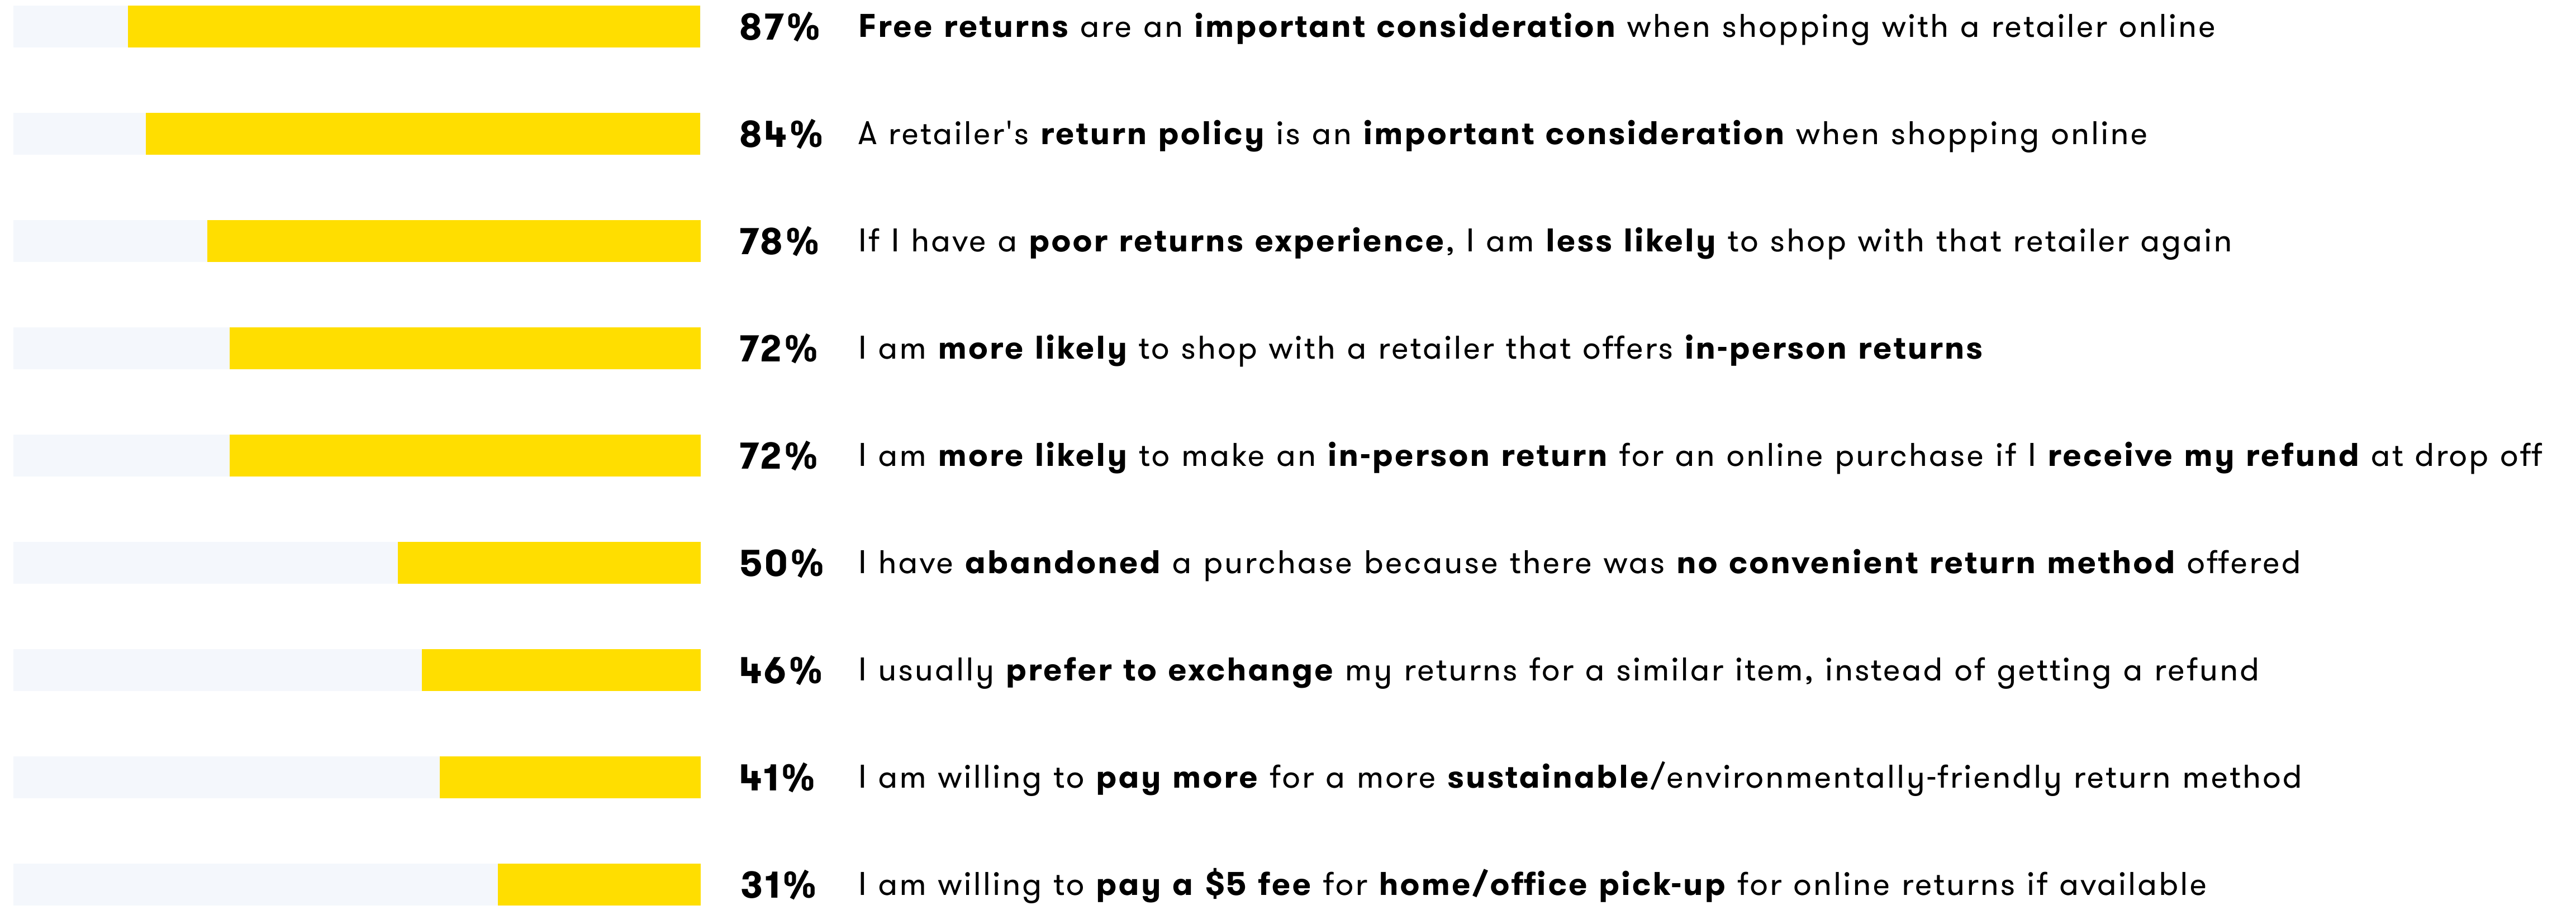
87% Free returns are an important consideration when shopping with a retailer online

84% A retailer's return policy is an important consideration when shopping online

78% If I have a poor returns experience, I am less likely to shop with that retailer again

72% I am more likely to shop with a retailer that offers in-person returns

72% I am more likely to make an in-person return for an online purchase if I receive my refund at drop off

50% I have abandoned a purchase because there was no convenient return method offered

46% I usually prefer to exchange my returns for a similar item, instead of getting a refund

41% I am willing to pay more for a more sustainable/environmentally-friendly return method

31% I am willing to pay a \$5 fee for home/office pick-up for online returns if available